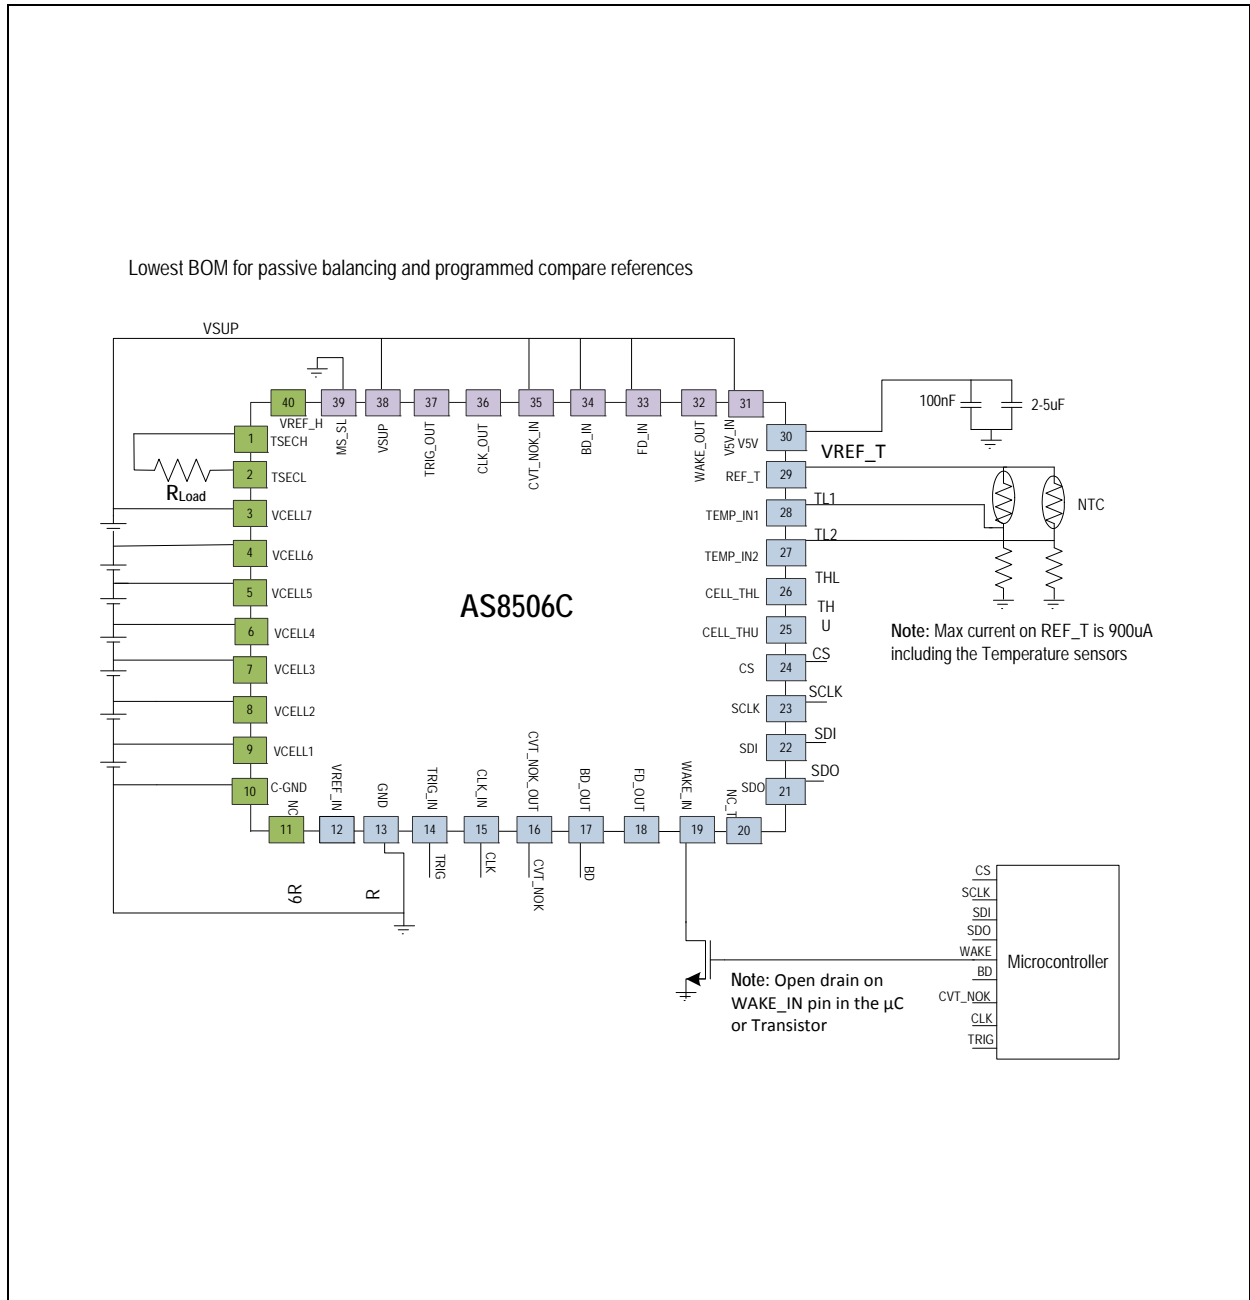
Lowest BOM for passive balancing and programmed compare references

VSUP

40 VREF_H
39 MS_SL
38 VSUP
37 TRIG_OUT
36 CLK_OUT
35 CVT_NOK_IN
34 BD_IN
33 FD_IN
32 WAKE_OUT
31 V5V_IN

100nF
2-5uF

1 TSECH
2 TSECL
$R_{Load}$
3 VCELL7
4 VCELL6
5 VCELL5
6 VCELL4
7 VCELL3
8 VCELL2
9 VCELL1
10 C-GND

AS8506C

30 V5V
VREF_T
29 REF_T
28 TEMP_IN1 TL1
27 TEMP_IN2 TL2
NTC
26 CELL_THL THL
25 CELL_THU TH U
24 CS CS
23 SCLK SCLK
22 SDI SDI
21 SDO SDO

Note: Max current on REF_T is 900uA including the Temperature sensors

11 NC
12 VREF_IN
13 GND
14 TRIG_IN
15 CLK_IN
16 CVT_NOK_OUT
17 BD_OUT
18 FD_OUT
19 WAKE_IN
20 NC_T

TRIG
CLK
CVT_NOK
BD

6R
R

Note: Open drain on WAKE_IN pin in the µC or Transistor

CS
SCLK
SDI
SDO
WAKE
BD
CVT_NOK
CLK
TRIG
Microcontroller